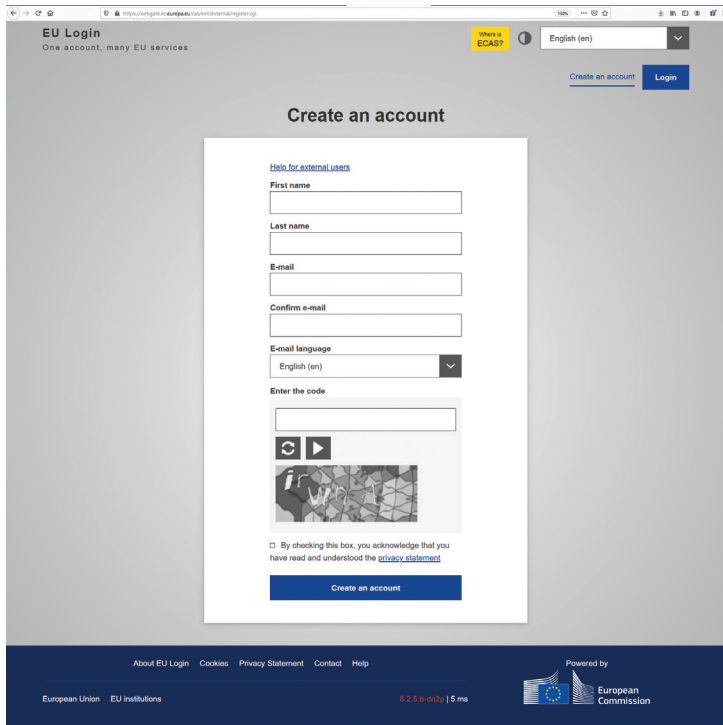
https://webgate.ec.europa.eu/cas/eim/external/register.cgi

100%

EU Login
One account, many EU services

Where is ECAS?

English (en)

Create an account

Login

Create an account

Help for external users

First name

Last name

E-mail

Confirm e-mail

E-mail language

English (en)

Enter the code

By checking this box, you acknowledge that you have read and understood the privacy statement

Create an account

About EU Login Cookies Privacy Statement Contact Help

Powered by

European Union EU institutions

6.2.5.b-dn2p | 5 ms

European Commission